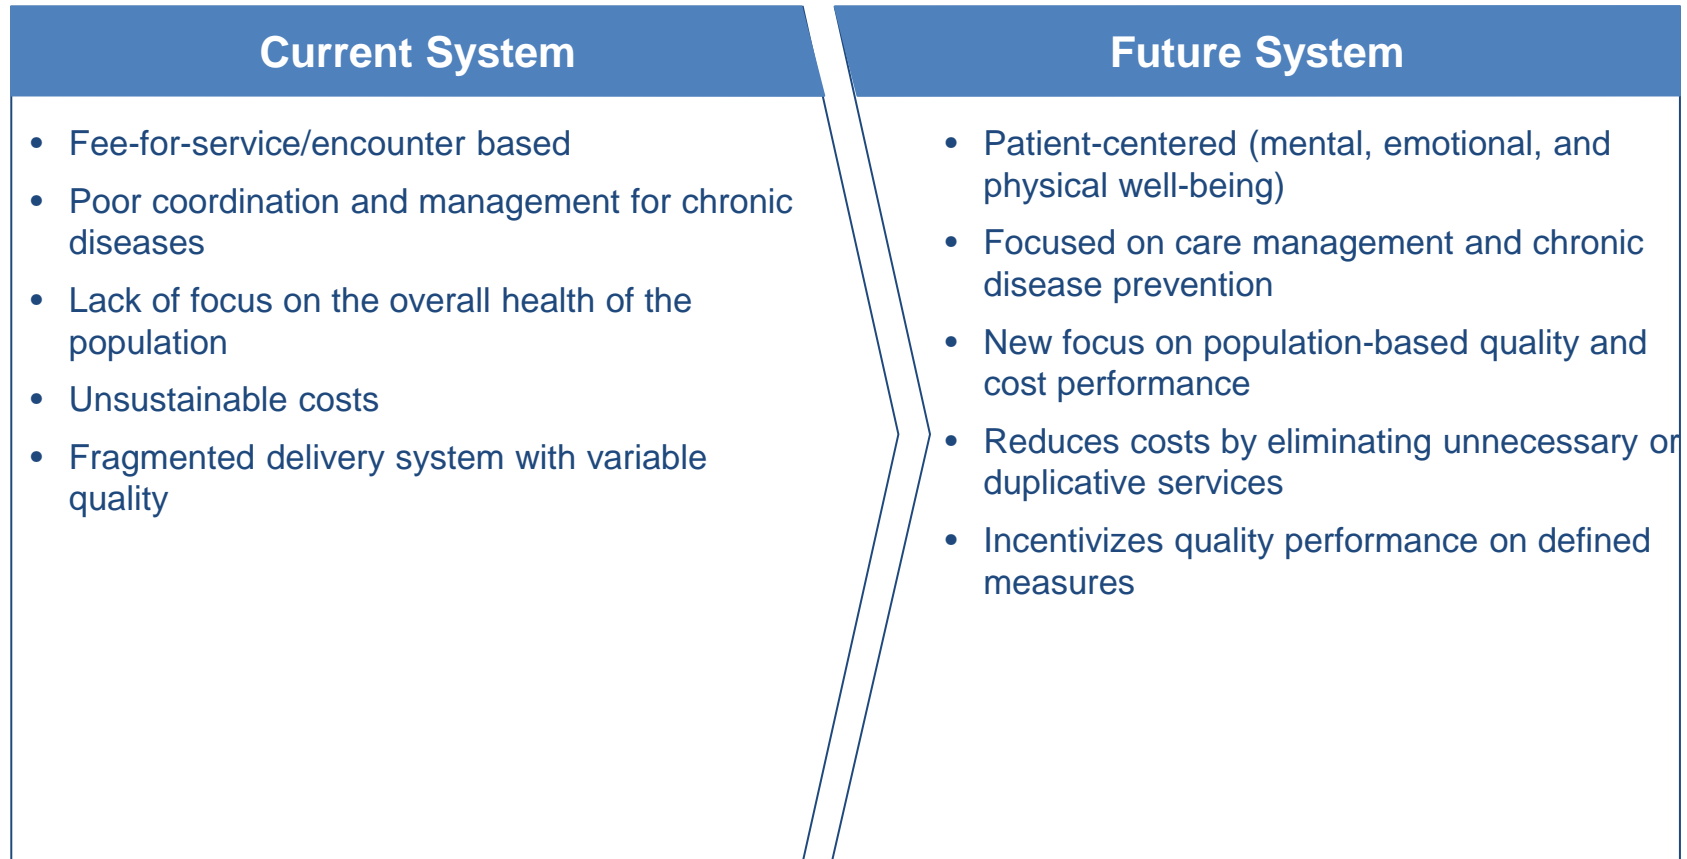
Current System

- Fee-for-service/encounter based
- Poor coordination and management for chronic diseases
- Lack of focus on the overall health of the population
- Unsustainable costs
- Fragmented delivery system with variable quality

Future System

- Patient-centered (mental, emotional, and physical well-being)
- Focused on care management and chronic disease prevention
- New focus on population-based quality and cost performance
- Reduces costs by eliminating unnecessary or duplicative services
- Incentivizes quality performance on defined measures